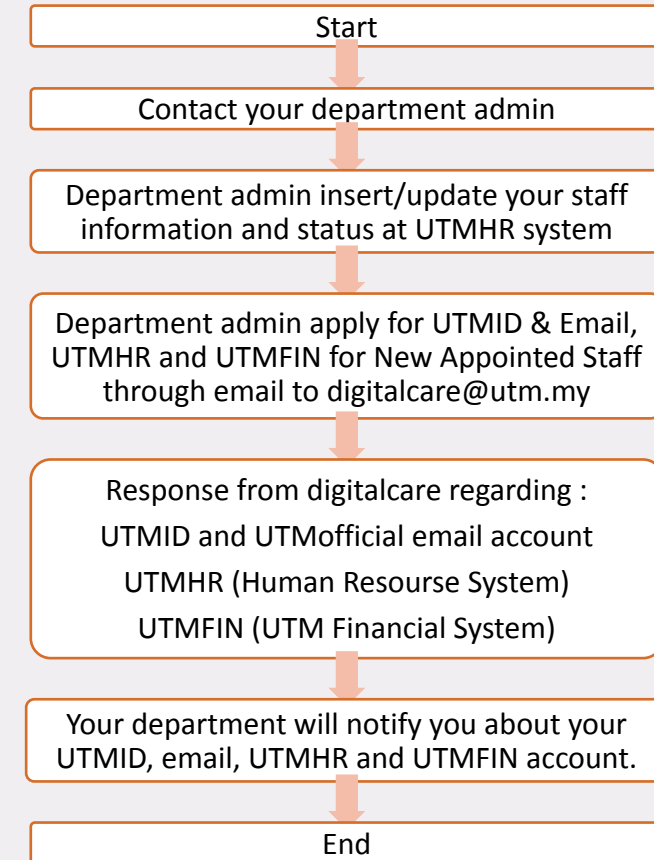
Start

Contact your department admin

Department admin insert/update your staff information and status at UTMHR system

Department admin apply for UTMID & Email, UTMHR and UTMFIN for New Appointed Staff through email to digitalcare@utm.my

Response from digitalcare regarding :
UTMID and UTMofficial email account
UTMHR (Human Resourse System)
UTMFIN (UTM Financial System)

Your department will notify you about your UTMID, email, UTMHR and UTMFIN account.

End